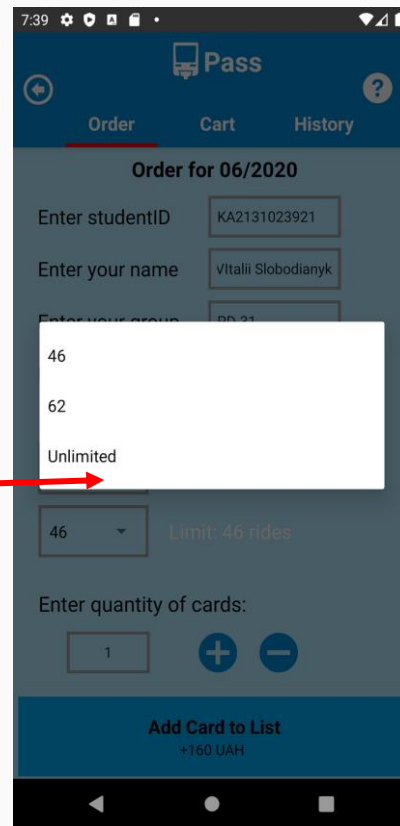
7:39

Pass

Order

Cart

History

Order for 06/2020

Enter studentID

KA2131023921

Enter your name

Vitalii Slobodianyk

Enter your group

PD-31

46

62

Unlimited

46

Limit: 46 rides

Enter quantity of cards:

1

Add Card to List

+160 UAH